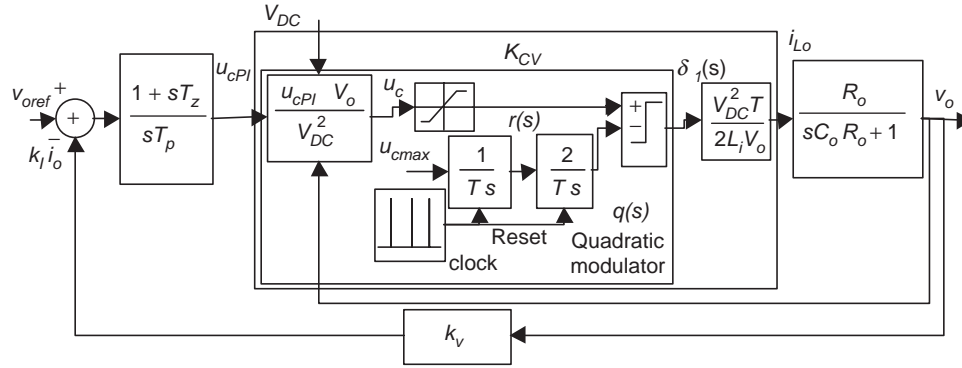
$V_{DC}$

$K_{CV}$

$i_{Lo}$

$v_{oref}$ +

+

$k_I \bar{i}_o$

$\frac{1+sT_z}{sT_p}$

$u_{cPI}$

$\frac{u_{cPI}\ V_o}{V_{DC}^2}$

$u_c$

$r(s)$

$u_{cmax}$

$\frac{1}{T\,s}$

$\frac{2}{T\,s}$

+
−

$\delta_1(s)$

$\frac{V_{DC}^2 T}{2L_i V_o}$

$\frac{R_o}{sC_o R_o + 1}$

$v_o$

$q(s)$

Reset

clock

Quadratic modulator

$k_v$